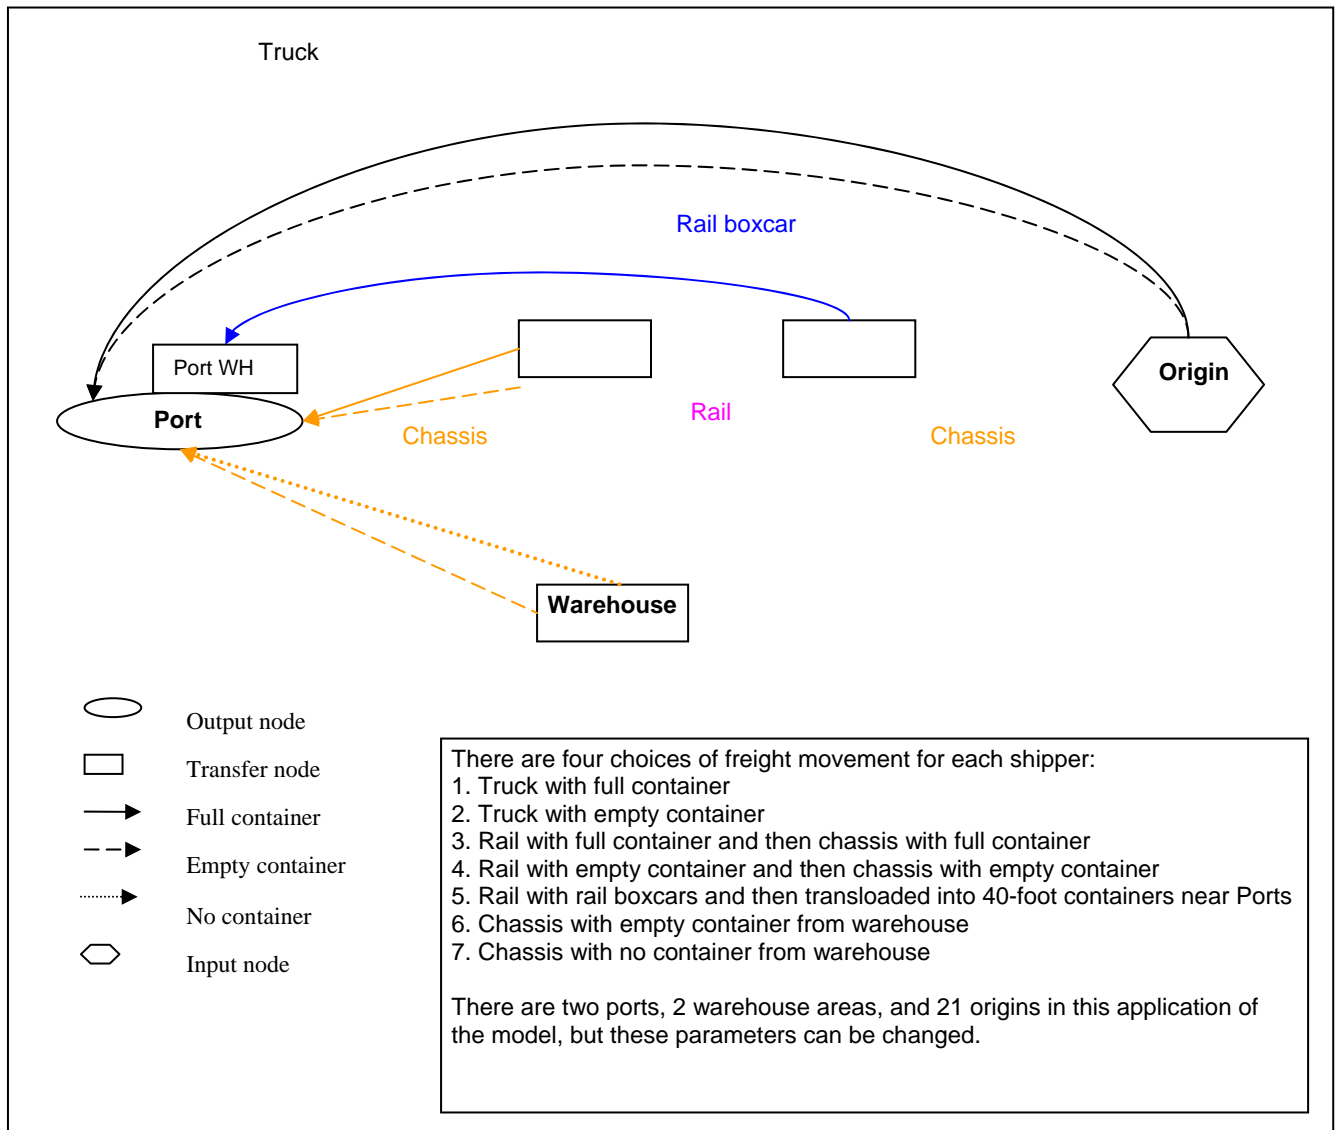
Truck

Rail boxcar

Port WH

Port

Origin

Rail

Chassis

Chassis

Warehouse

Output node

Transfer node

Full container

Empty container

No container

Input node

There are four choices of freight movement for each shipper:
1. Truck with full container
2. Truck with empty container
3. Rail with full container and then chassis with full container
4. Rail with empty container and then chassis with empty container
5. Rail with rail boxcars and then transloaded into 40-foot containers near Ports
6. Chassis with empty container from warehouse
7. Chassis with no container from warehouse

There are two ports, 2 warehouse areas, and 21 origins in this application of the model, but these parameters can be changed.